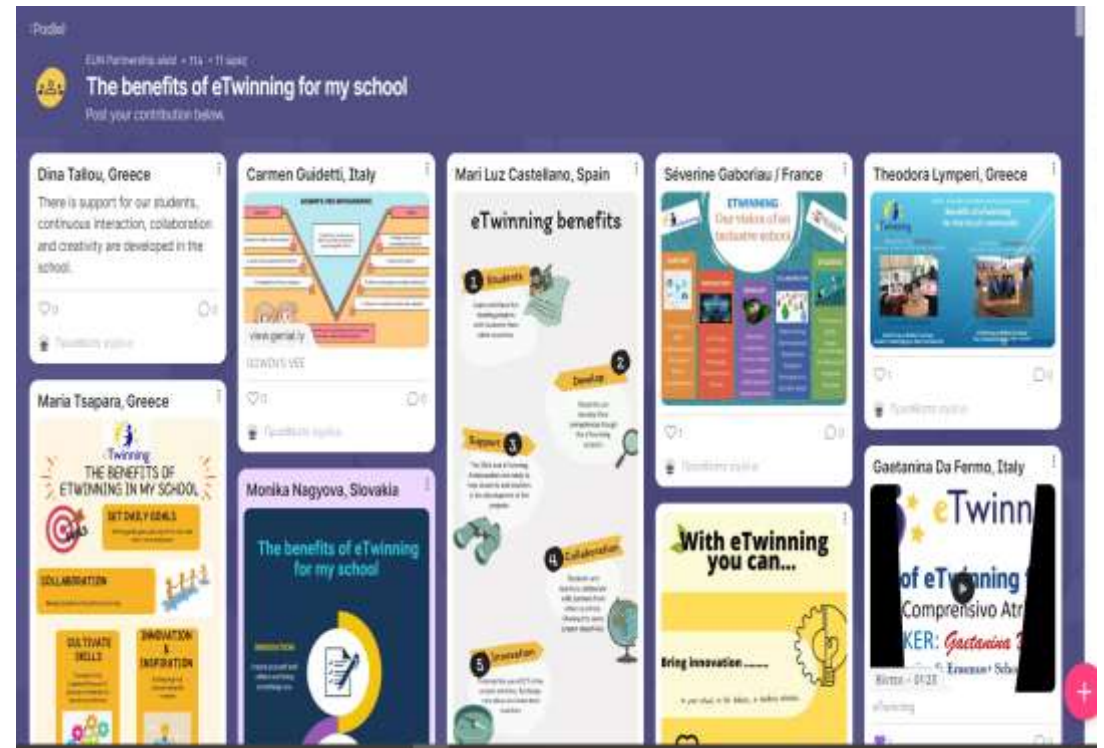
Padlet

EUN Partnership aisbl • 11a • 11 прин

The benefits of eTwinning for my school

Post your contribution below.

Dina Tallou, Greece

There is support for our students, continuous interaction, collaboration and creativity are developed in the school.

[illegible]

Carmen Guidetti, Italy

view.genial.ly

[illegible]

Mari Luz Castellano, Spain

eTwinning benefits

1 Students

2 Develop

3 Support

4 Collaboration

5 Innovation

Séverine Gaboriau / France

ETWINNING

Our vision of an inclusive school

Theodora Lymperi, Greece

Maria Tsapara, Greece

eTwinning

THE BENEFITS OF ETWINNING IN MY SCHOOL

SET DAILY GOALS

COLLABORATION

CULTIVATE SKILLS

INNOVATION & INSPIRATION

Monika Nagyova, Slovakia

The benefits of eTwinning for my school

INNOVATION

With eTwinning you can...

Bring innovation.......

Gaetanina Da Fermo, Italy

eTwinn

of eTwinning

Comprensivo Atr

KER: Gaetanina

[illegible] • 01:23

eTwinning